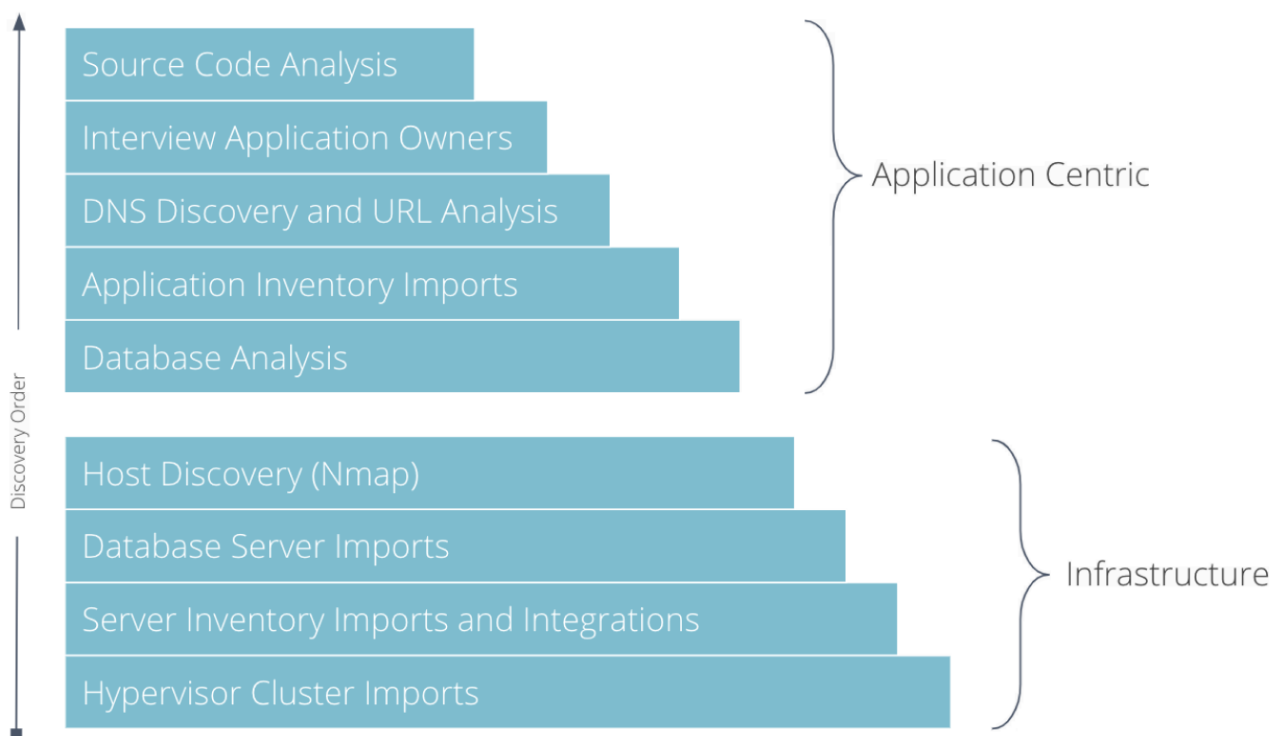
Discovery Order

Source Code Analysis
Interview Application Owners
DNS Discovery and URL Analysis
Application Inventory Imports
Database Analysis

Application Centric

Host Discovery (Nmap)
Database Server Imports
Server Inventory Imports and Integrations
Hypervisor Cluster Imports

Infrastructure